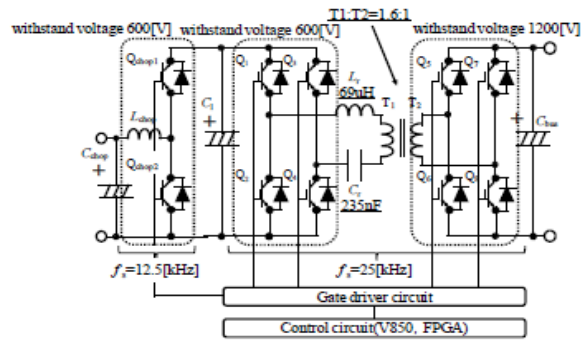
withstand voltage 600[V]

withstand voltage 600[V]

T1:T2=1.6:1

withstand voltage 1200[V]

$Q_{chop1}$

$L_{chop}$

$C_{chop}$

$Q_{chop2}$

$C_1$

$Q_1$ $Q_3$

$L_r$ 60uH

$T_1$ $T_2$

$C_r$ 235nF

$Q_2$ $Q_4$

$Q_5$ $Q_7$

$Q_6$ $Q_8$

$C_{bus}$

$f_s$=12.5[kHz]

$f_s$=25[kHz]

Gate driver circuit

Control circuit(V850, FPGA)